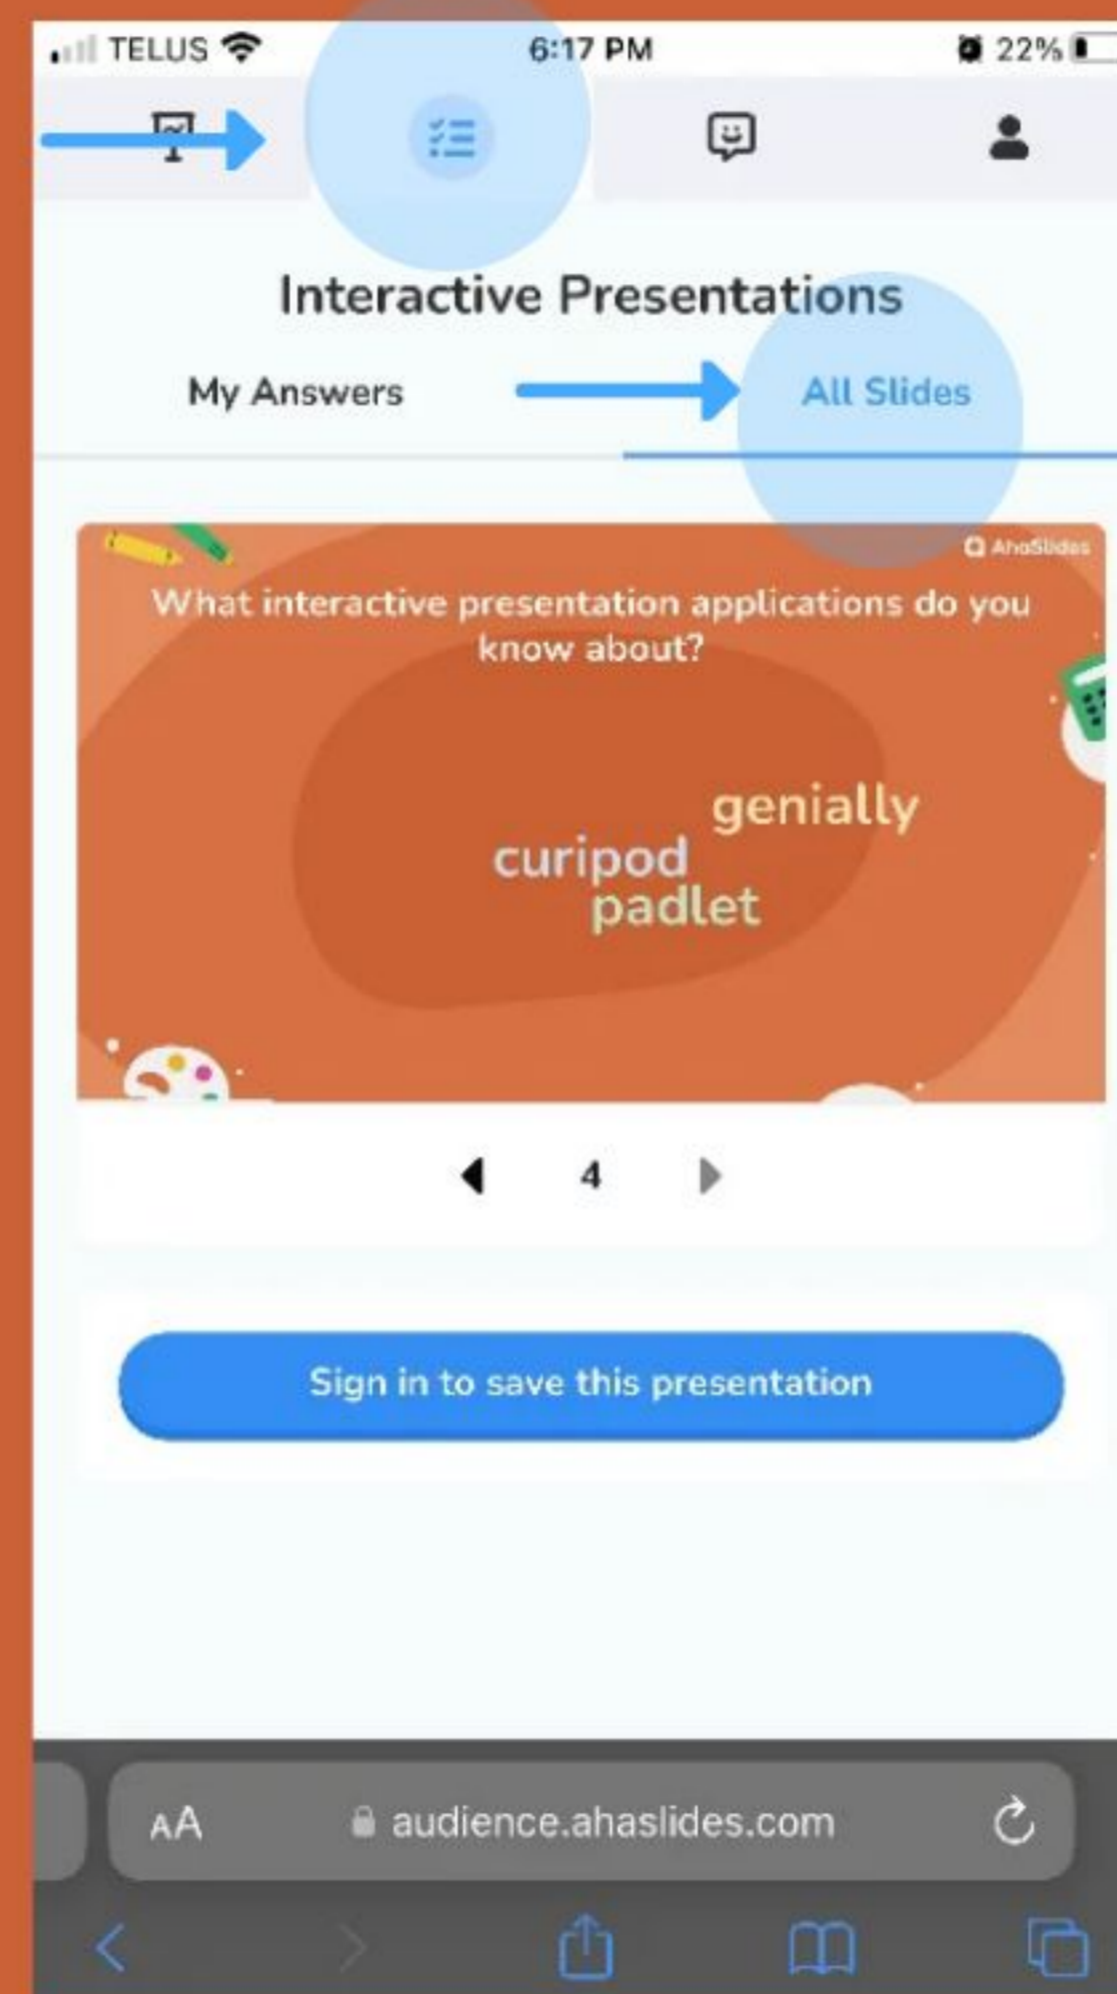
TELUS 6:17 PM 22%

Interactive Presentations

My Answers

All Slides

AhaSlides

What interactive presentation applications do you know about?

genially
curipod
padlet

4

Sign in to save this presentation

AA audience.ahaslides.com